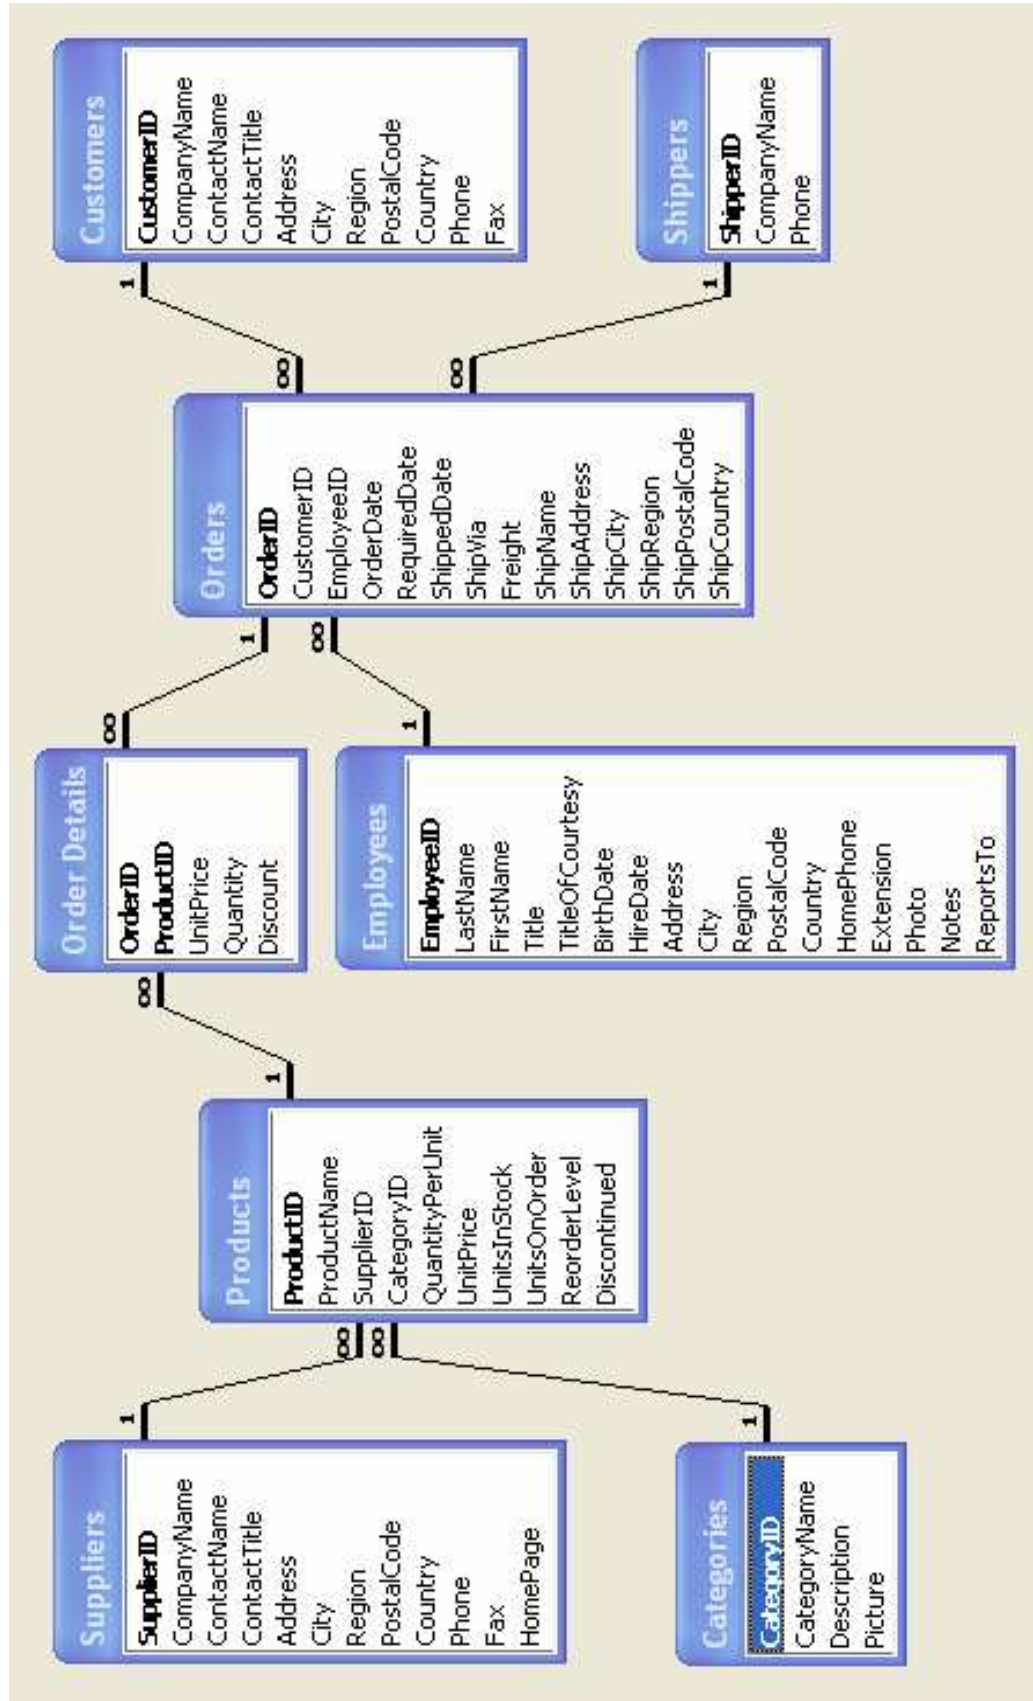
Suppliers
SupplierID
CompanyName
ContactName
ContactTitle
Address
City
Region
PostalCode
Country
Phone
Fax
HomePage

Categories
CategoryID
CategoryName
Description
Picture

Products
ProductID
ProductName
SupplierID
CategoryID
QuantityPerUnit
UnitPrice
UnitsInStock
UnitsOnOrder
ReorderLevel
Discontinued

Order Details
OrderID
ProductID
UnitPrice
Quantity
Discount

Employees
EmployeeID
LastName
FirstName
Title
TitleOfCourtesy
BirthDate
HireDate
Address
City
Region
PostalCode
Country
HomePhone
Extension
Photo
Notes
ReportsTo

Orders
OrderID
CustomerID
EmployeeID
OrderDate
RequiredDate
ShippedDate
ShipVia
Freight
ShipName
ShipAddress
ShipCity
ShipRegion
ShipPostalCode
ShipCountry

Customers
CustomerID
CompanyName
ContactName
ContactTitle
Address
City
Region
PostalCode
Country
Phone
Fax

Shippers
ShipperID
CompanyName
Phone

1 ∞ 1 ∞ 1 ∞ 1 ∞ 1 ∞ 1 ∞ 1 ∞